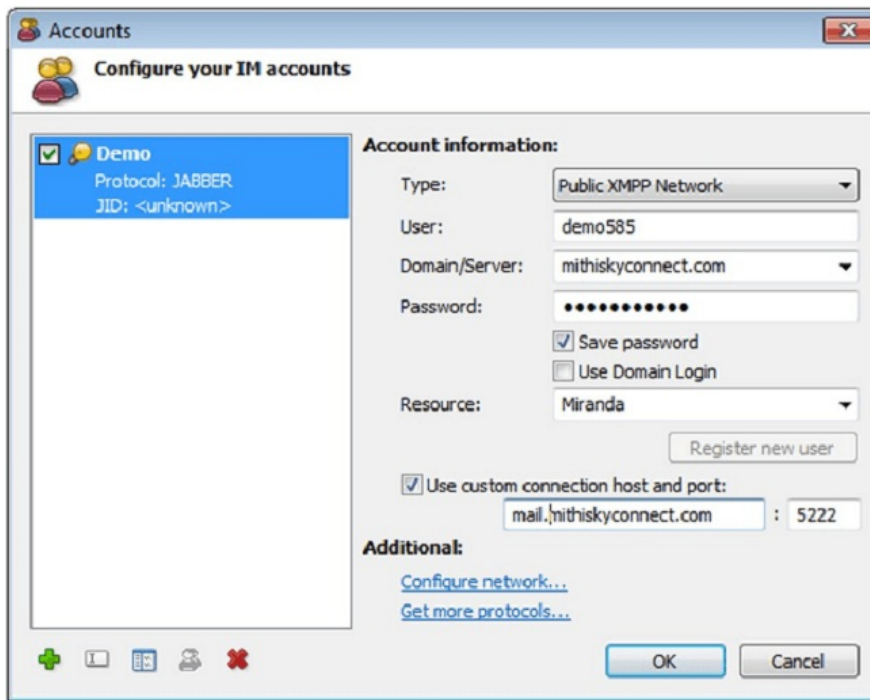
Accounts

Configure your IM accounts

Demo
Protocol: JABBER
JID: <unknown>

Account information:

Type: Public XMPP Network

User: demo585

Domain/Server: mithiskyconnect.com

Password: ●●●●●●●●●●●

Save password

Use Domain Login

Resource: Miranda

Register new user

Use custom connection host and port:

mail.mithiskyconnect.com : 5222

Additional:

Configure network...

Get more protocols...

OK

Cancel